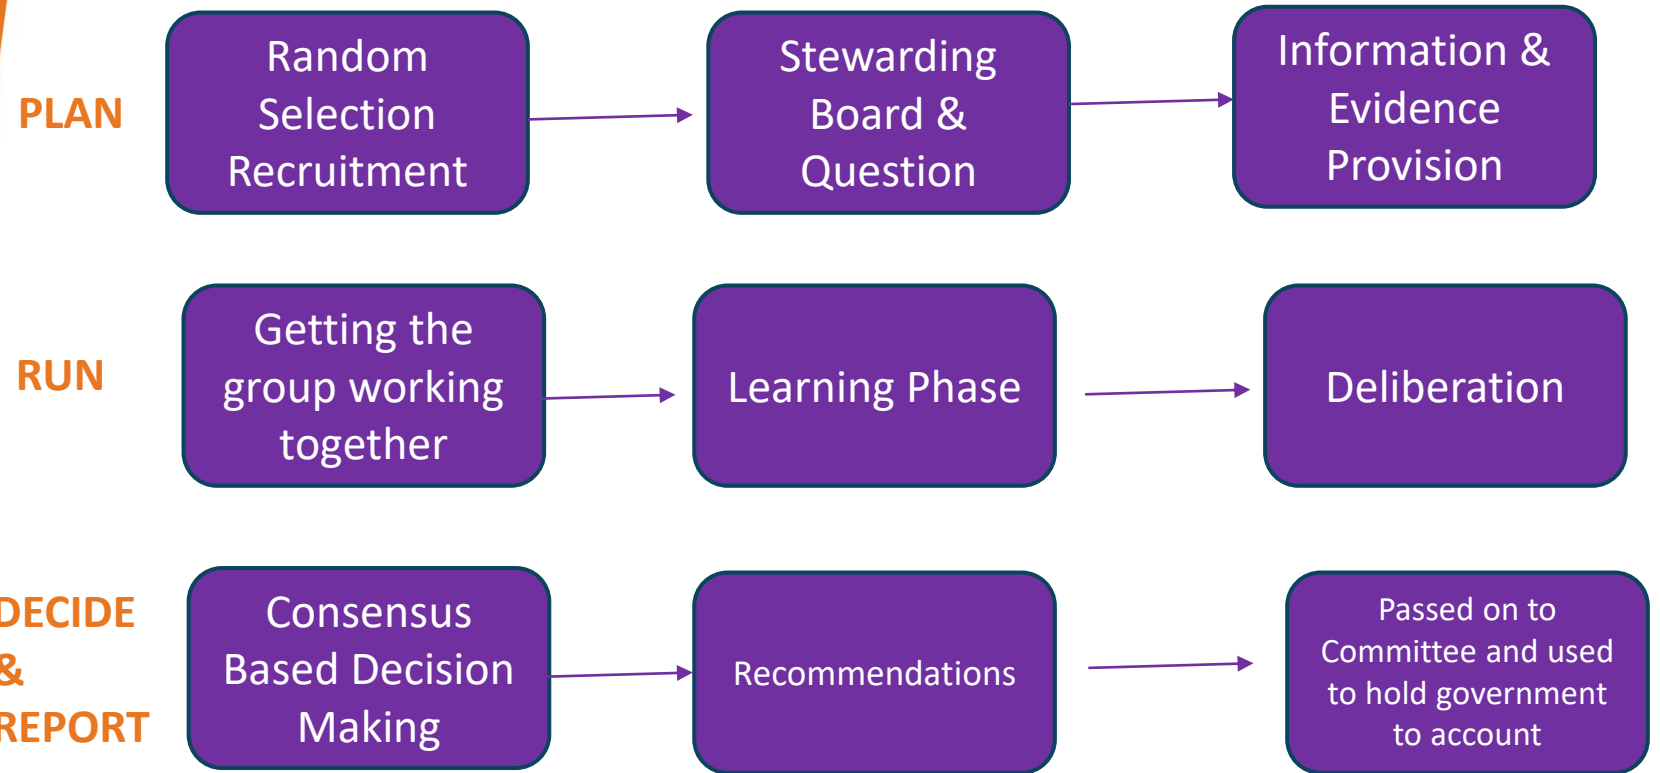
PLAN

Random Selection Recruitment

Stewarding Board & Question

Information & Evidence Provision

RUN

Getting the group working together

Learning Phase

Deliberation

DECIDE & REPORT

Consensus Based Decision Making

Recommendations

Passed on to Committee and used to hold government to account